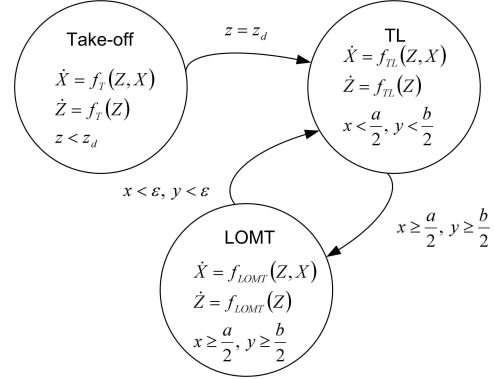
Take-off

$\dot{X} = f_T(Z, X)$

$\dot{Z} = f_T(Z)$

$z < z_d$

$z = z_d$

TL

$\dot{X} = f_{TL}(Z, X)$

$\dot{Z} = f_{TL}(Z)$

$x < \frac{a}{2},\ y < \frac{b}{2}$

$x < \varepsilon,\ y < \varepsilon$

$x \geq \frac{a}{2},\ y \geq \frac{b}{2}$

LOMT

$\dot{X} = f_{LOMT}(Z, X)$

$\dot{Z} = f_{LOMT}(Z)$

$x \geq \frac{a}{2},\ y \geq \frac{b}{2}$